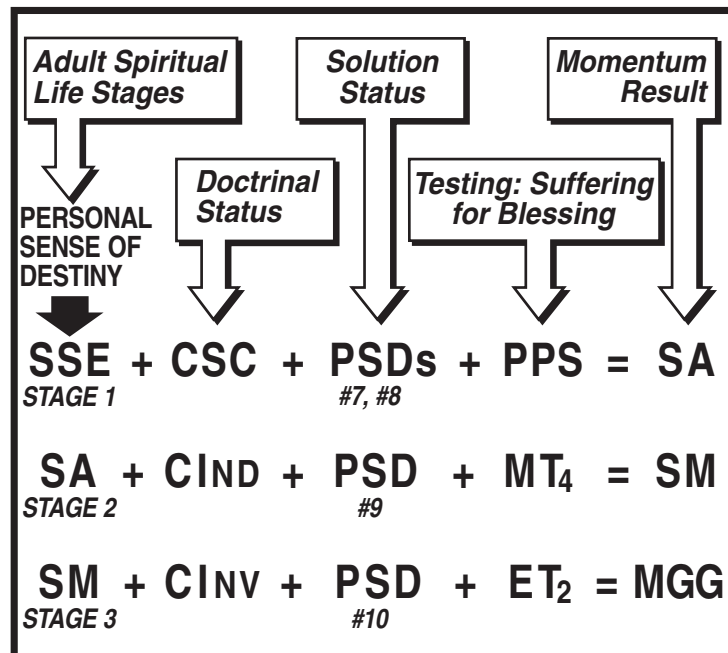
Adult Spiritual Life Stages

Solution Status

Momentum Result

Doctrinal Status

Testing: Suffering for Blessing

PERSONAL SENSE OF DESTINY

SSE + CSC + PSDs + PPS = SA
STAGE 1 #7, #8

SA + CIND + PSD + $MT_4$ = SM
STAGE 2 #9

SM + CINV + PSD + $ET_2$ = MGG
STAGE 3 #10